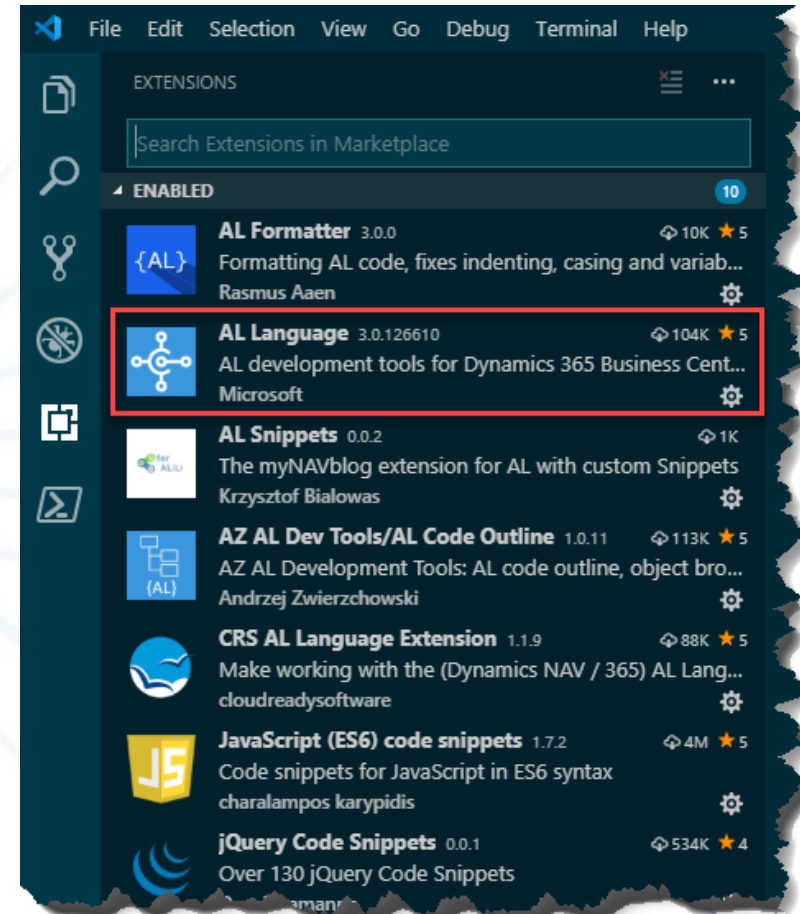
File Edit Selection View Go Debug Terminal Help

EXTENSIONS

Search Extensions in Marketplace

ENABLED 10

{AL}
AL Formatter 3.0.0
10K ★5
Formatting AL code, fixes indenting, casing and variab...
Rasmus Aaen

AL Language 3.0.126610
104K ★5
AL development tools for Dynamics 365 Business Cent...
Microsoft

for AL
AL Snippets 0.0.2
1K
The myNAVblog extension for AL with custom Snippets
Krzysztof Bialowas

{AL}
AZ AL Dev Tools/AL Code Outline 1.0.11
113K ★5
AZ AL Development Tools: AL code outline, object bro...
Andrzej Zwierzchowski

CRS AL Language Extension 1.1.9
88K ★5
Make working with the (Dynamics NAV / 365) AL Lang...
cloudreadysoftware

JS
JavaScript (ES6) code snippets 1.7.2
4M ★5
Code snippets for JavaScript in ES6 syntax
charalampos karypidis

jQuery Code Snippets 0.0.1
534K ★4
Over 130 jQuery Code Snippets
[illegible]